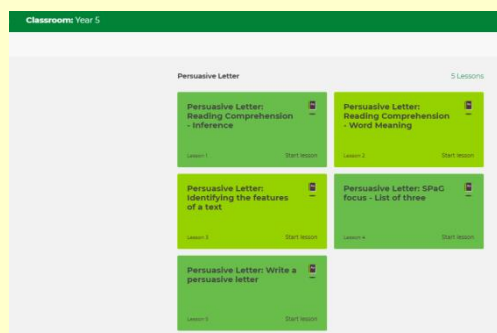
Classroom: Year 5

Persuasive Letter

5 Lessons

Persuasive Letter: Reading Comprehension - Inference

Lesson 1

Start lesson

Persuasive Letter: Reading Comprehension - Word Meaning

Lesson 2

Start lesson

Persuasive Letter: Identifying the features of a text

Lesson 3

Start lesson

Persuasive Letter: SPaG focus - List of three

Lesson 4

Start lesson

Persuasive Letter: Write a persuasive letter

Lesson 5

Start lesson